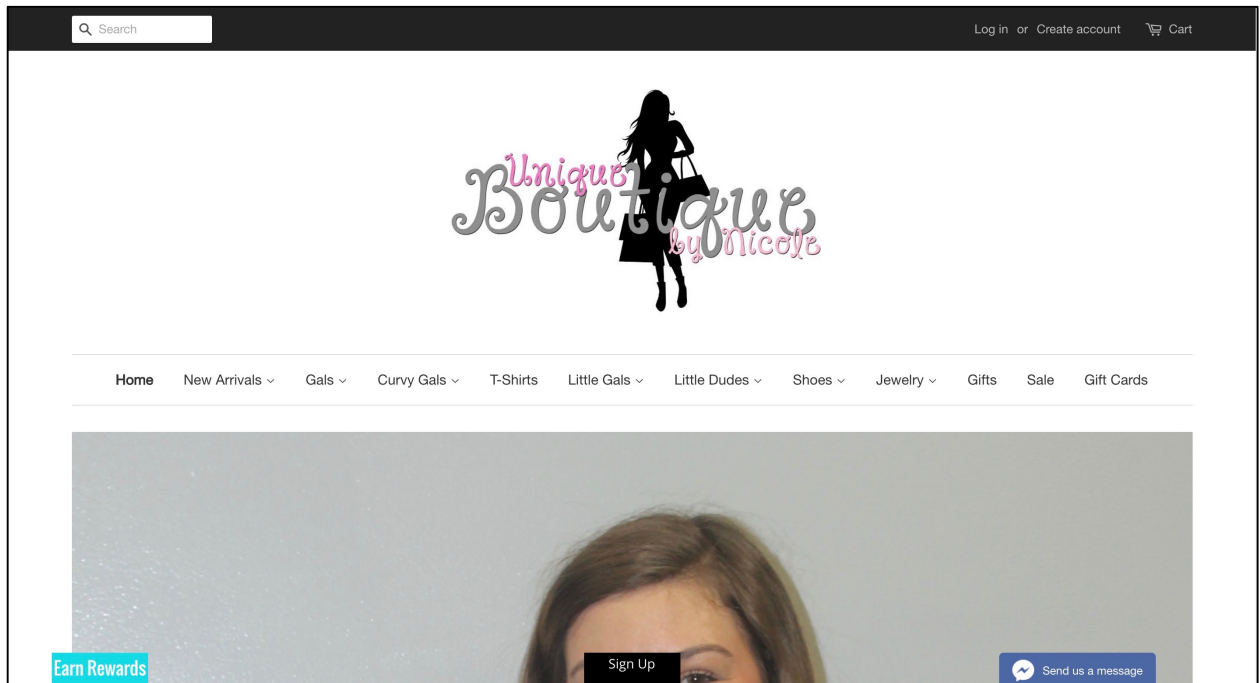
Search

Log in or Create account Cart

Unique Boutique by Nicole

Home New Arrivals Gals Curvy Gals T-Shirts Little Gals Little Dudes Shoes Jewelry Gifts Sale Gift Cards

Earn Rewards

Sign Up

Send us a message